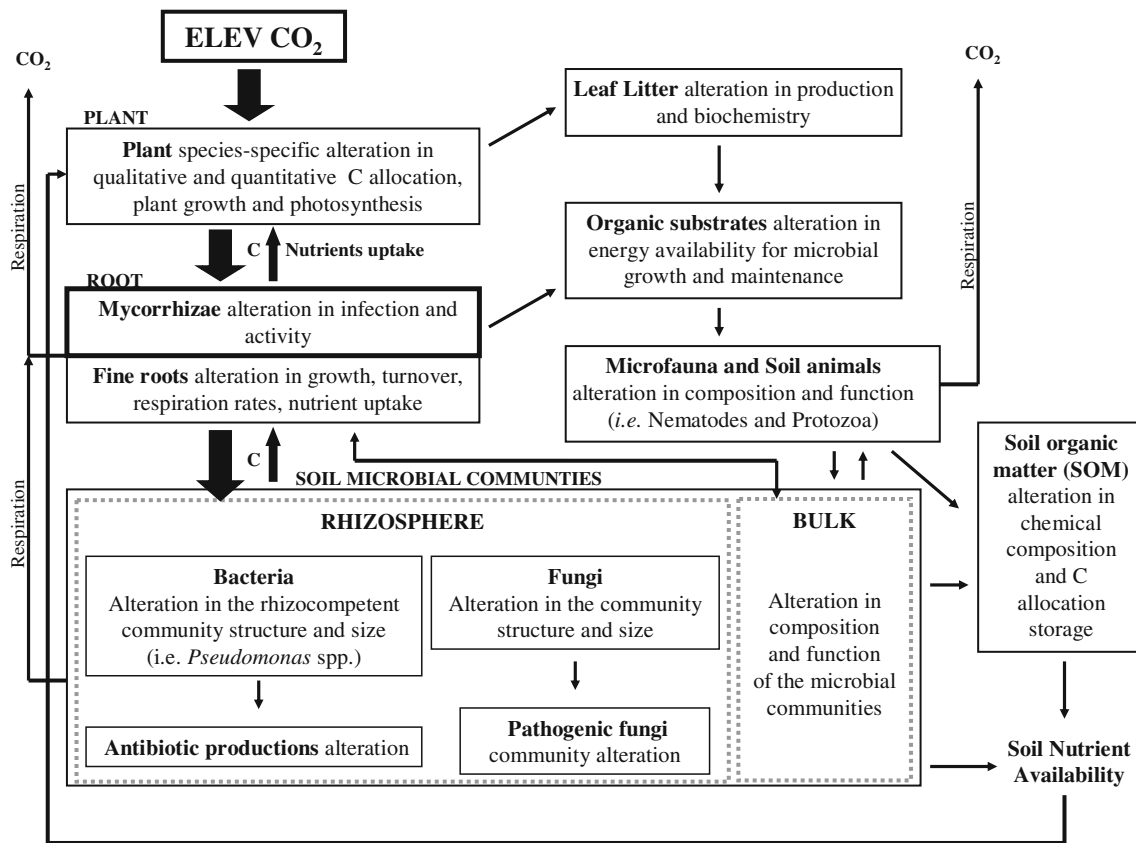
ELEV $CO_2$

$CO_2$

$CO_2$

PLANT

**Plant** species-specific alteration in qualitative and quantitative C allocation, plant growth and photosynthesis

Respiration

C

Nutrients uptake

ROOT

**Mycorrhizae** alteration in infection and activity

Fine roots alteration in growth, turnover, respiration rates, nutrient uptake

**Leaf Litter** alteration in production and biochemistry

**Organic substrates** alteration in energy availability for microbial growth and maintenance

**Microfauna and Soil animals** alteration in composition and function (*i.e.* Nematodes and Protozoa)

Respiration

C

SOIL MICROBIAL COMMUNTIES

Respiration

RHIZOSPHERE

**Bacteria** Alteration in the rhizocompetent community structure and size (i.e. *Pseudomonas* spp.)

**Fungi** Alteration in the community structure and size

**Antibiotic productions** alteration

**Pathogenic fungi** community alteration

BULK

Alteration in composition and function of the microbial communities

**Soil organic matter (SOM)** alteration in chemical composition and C allocation storage

**Soil Nutrient Availability**